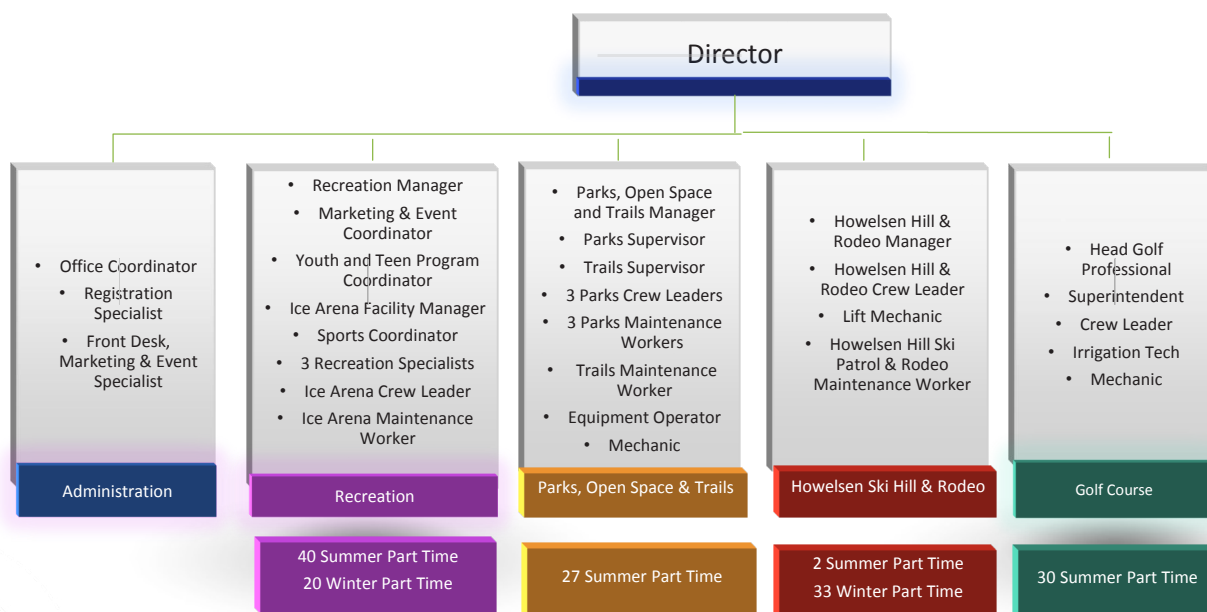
Director

- Office Coordinator
- Registration Specialist
- Front Desk, Marketing & Event Specialist

Administration

- Recreation Manager
- Marketing & Event Coordinator
- Youth and Teen Program Coordinator
- Ice Arena Facility Manager
- Sports Coordinator
- 3 Recreation Specialists
- Ice Arena Crew Leader
- Ice Arena Maintenance Worker

Recreation

40 Summer Part Time
20 Winter Part Time

- Parks, Open Space and Trails Manager
- Parks Supervisor
- Trails Supervisor
- 3 Parks Crew Leaders
- 3 Parks Maintenance Workers
- Trails Maintenance Worker
- Equipment Operator
- Mechanic

Parks, Open Space & Trails

27 Summer Part Time

- Howelsen Hill & Rodeo Manager
- Howelsen Hill & Rodeo Crew Leader
- Lift Mechanic
- Howelsen Hill Ski Patrol & Rodeo Maintenance Worker

Howelsen Ski Hill & Rodeo

2 Summer Part Time
33 Winter Part Time

- Head Golf Professional
- Superintendent
- Crew Leader
- Irrigation Tech
- Mechanic

Golf Course

30 Summer Part Time